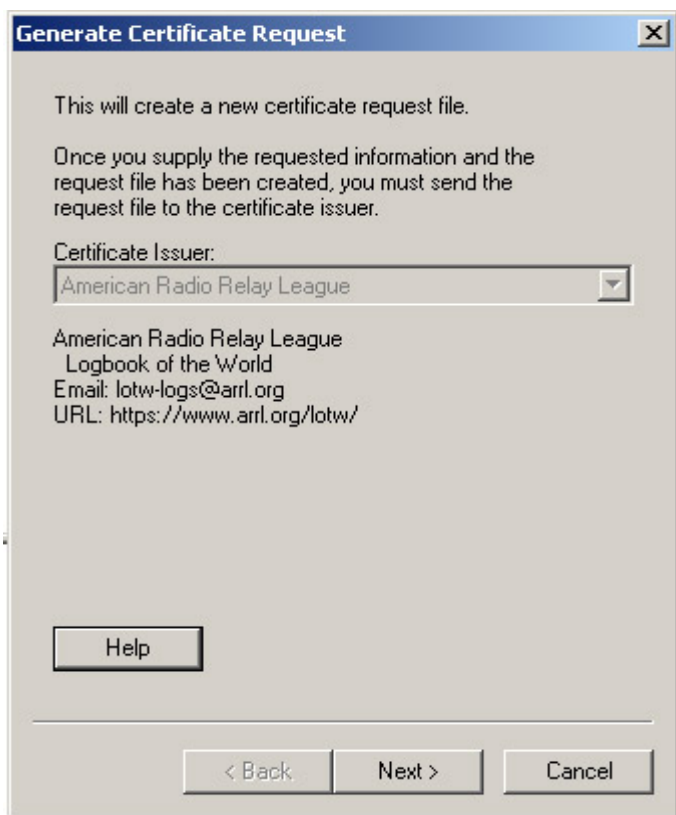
Generate Certificate Request

This will create a new certificate request file.

Once you supply the requested information and the request file has been created, you must send the request file to the certificate issuer.

Certificate Issuer:
American Radio Relay League

American Radio Relay League
Logbook of the World
Email: lotw-logs@arrl.org
URL: https://www.arrl.org/lotw/

Help

< Back
Next >
Cancel